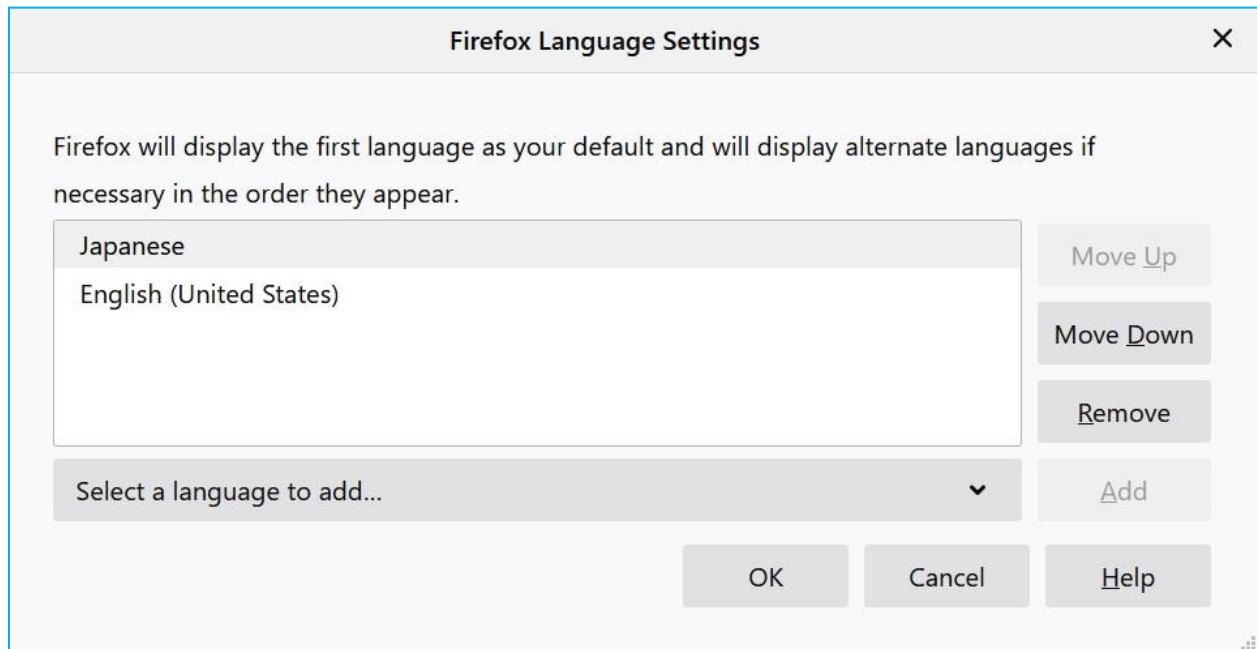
Firefox Language Settings

×

Firefox will display the first language as your default and will display alternate languages if necessary in the order they appear.

Japanese
English (United States)

Move Up
Move Down
Remove

Select a language to add...

Add

OK
Cancel
Help